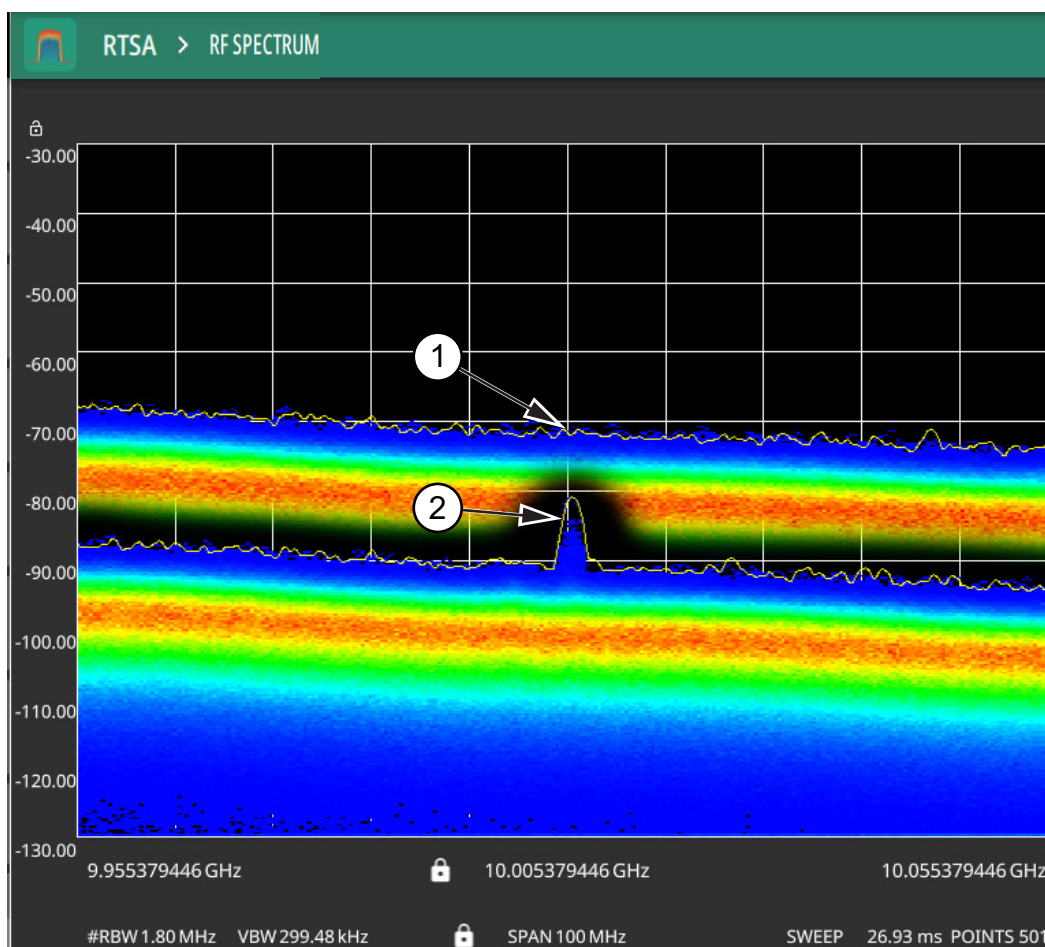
RTSA > RF SPECTRUM

-30.00
-40.00
-50.00
-60.00
-70.00
-80.00
-90.00
-100.00
-110.00
-120.00
-130.00

1
2

9.955379446 GHz
10.005379446 GHz
10.055379446 GHz

#RBW 1.80 MHz VBW 299.48 kHz
SPAN 100 MHz
SWEEP 26.93 ms POINTS 501